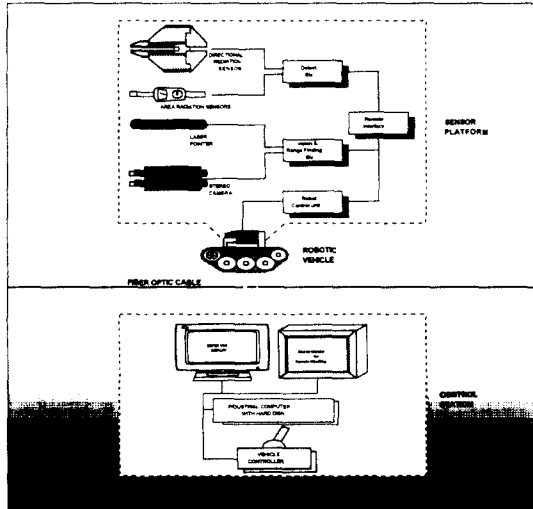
DIRECTIONAL RADIATION SENSOR

AREA RADIATION SENSORS

LASER POINTER

STEREO CAMERA

Detect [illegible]

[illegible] & Range Finding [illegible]

Remote Interface

Robot Control unit

SENSOR PLATFORM

ROBOTIC VEHICLE

FIBER OPTIC CABLE

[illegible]

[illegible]

INDUSTRIAL COMPUTER WITH HARD DISK

VEHICLE CONTROLLER

CONTROL STATION